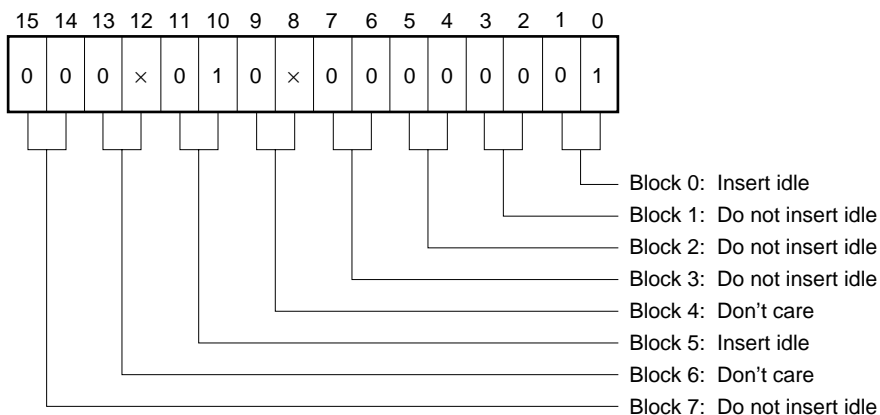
| 15 | 14 | 13 | 12 | 11 | 10 | 9 | 8 | 7 | 6 | 5 | 4 | 3 | 2 | 1 | 0 |
|---|---|---|---|---|---|---|---|---|---|---|---|---|---|---|---|
| 0 | 0 | 0 | × | 0 | 1 | 0 | × | 0 | 0 | 0 | 0 | 0 | 0 | 0 | 1 |

Block 0: Insert idle
Block 1: Do not insert idle
Block 2: Do not insert idle
Block 3: Do not insert idle
Block 4: Don’t care
Block 5: Insert idle
Block 6: Don’t care
Block 7: Do not insert idle